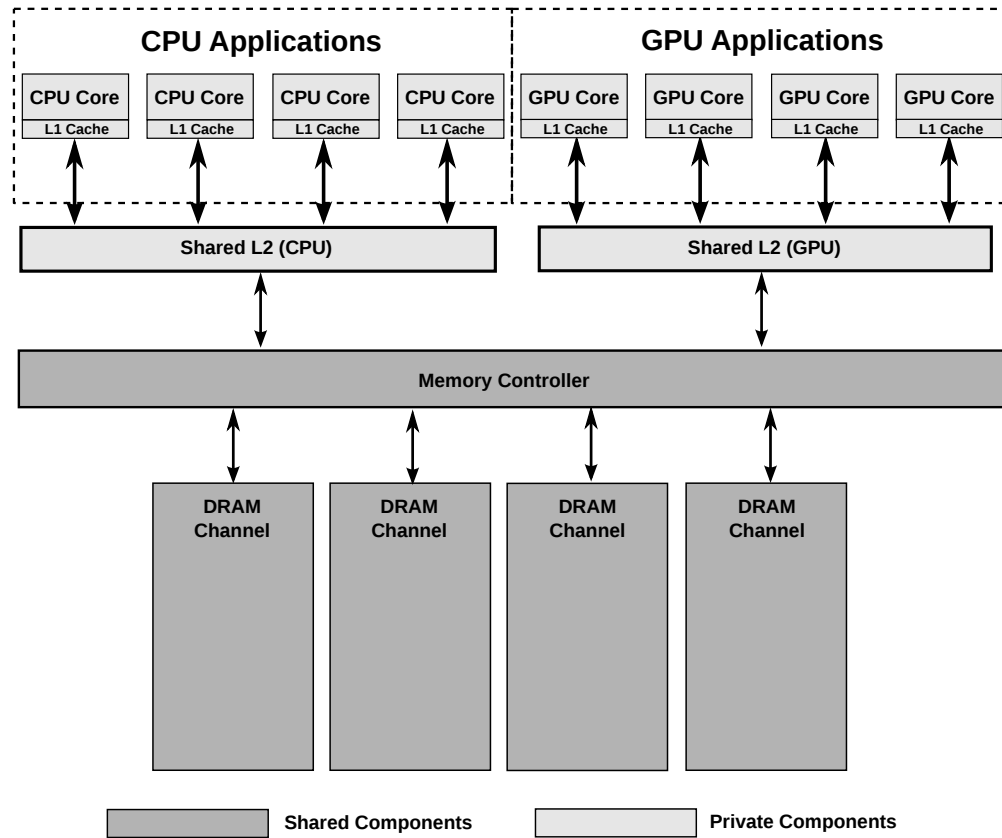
CPU Applications

CPU Core
L1 Cache

CPU Core
L1 Cache

CPU Core
L1 Cache

CPU Core
L1 Cache

GPU Applications

GPU Core
L1 Cache

GPU Core
L1 Cache

GPU Core
L1 Cache

GPU Core
L1 Cache

Shared L2 (CPU)

Shared L2 (GPU)

Memory Controller

DRAM Channel

DRAM Channel

DRAM Channel

DRAM Channel

Shared Components

Private Components